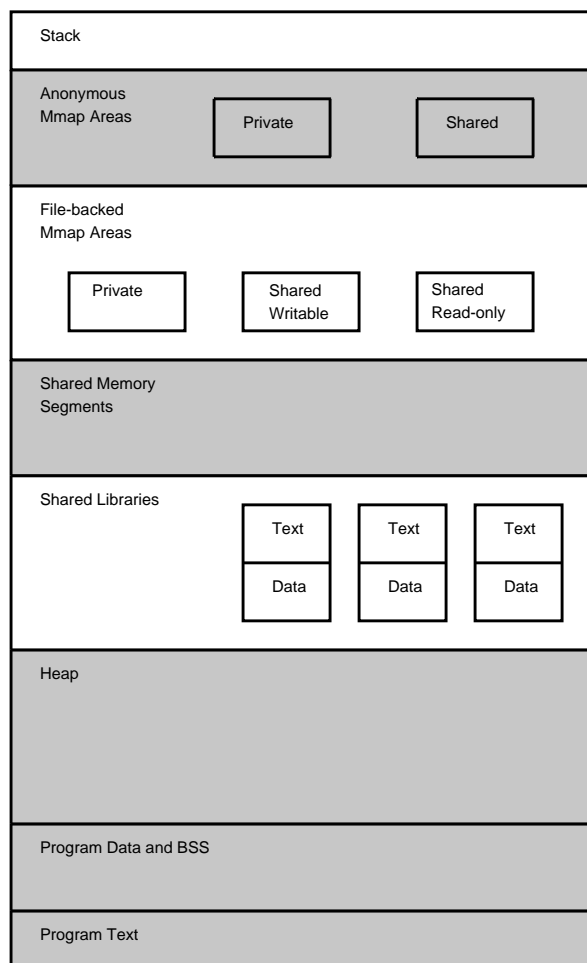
Stack

Anonymous Mmap Areas

Private

Shared

File-backed Mmap Areas

Private

Shared Writable

Shared Read-only

Shared Memory Segments

Shared Libraries

Text

Data

Text

Data

Text

Data

Heap

Program Data and BSS

Program Text